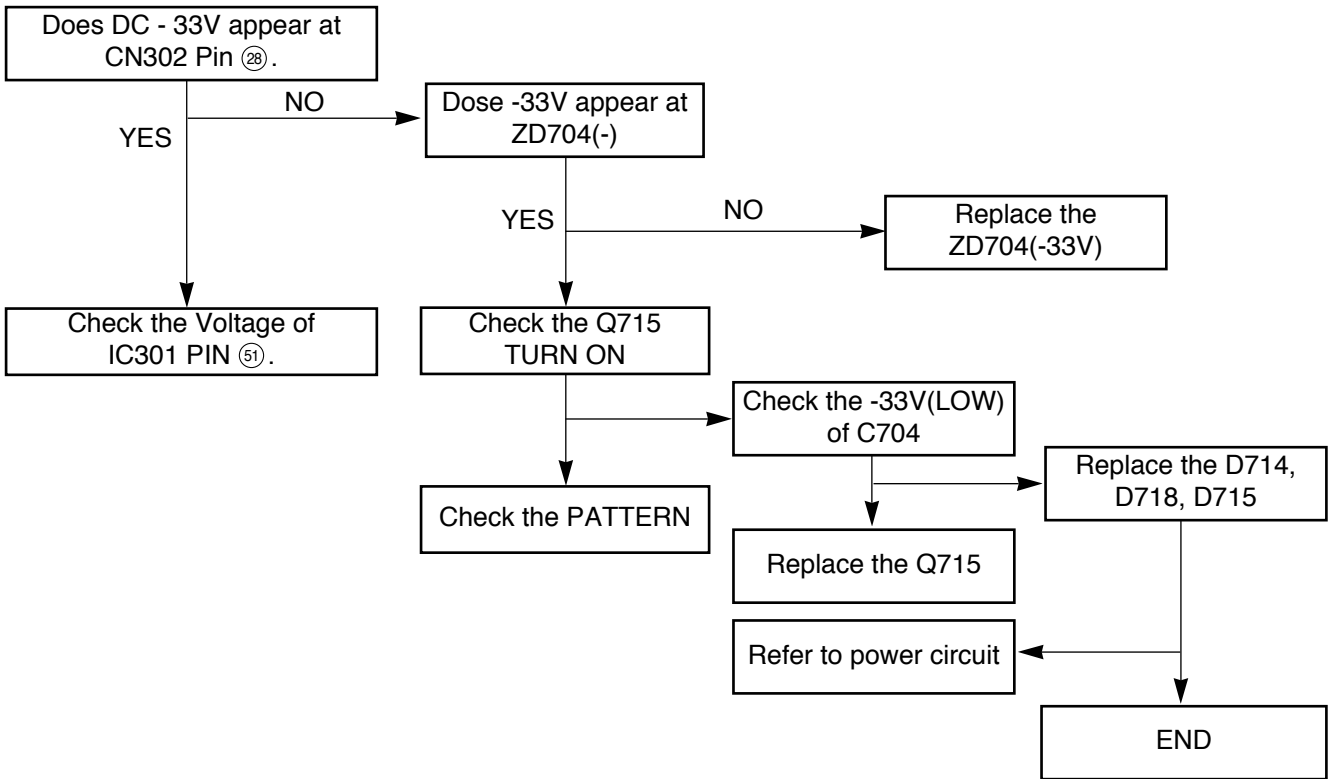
Does DC - 33V appear at CN302 Pin ㉘.

NO

YES

Dose -33V appear at ZD704(-)

YES

NO

Replace the ZD704(-33V)

Check the Voltage of IC301 PIN ⑤①.

Check the Q715 TURN ON

Check the -33V(LOW) of C704

Check the PATTERN

Replace the D714, D718, D715

Replace the Q715

Refer to power circuit

END